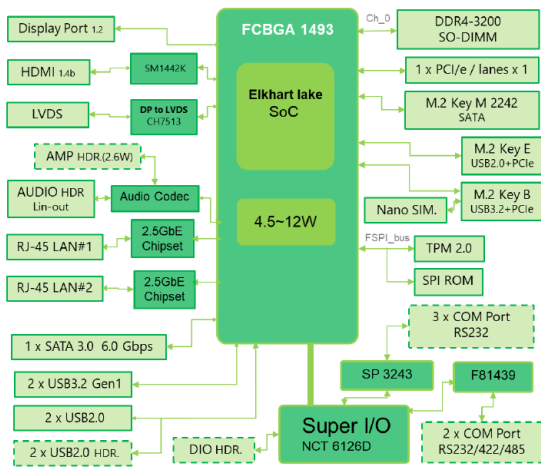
Display Port 1.2

HDMI 1.4b

SM1442K

LVDS

DP to LVDS
CH7513

AMP HDR.(2.6W)

AUDIO HDR
Lin-out

Audio Codec

RJ-45 LAN#1

2.5GbE
Chipset

RJ-45 LAN#2

2.5GbE
Chipset

1 x SATA 3.0 6.0 Gbps

2 x USB3.2 Gen1

2 x USB2.0

2 x USB2.0 HDR.

DIO HDR.

FCBGA 1493

Elkhart lake
SoC

4.5~12W

Ch_0

DDR4-3200
SO-DIMM

1 x PCI/e / lanes x 1

M.2 Key M 2242
SATA

M.2 Key E
USB2.0+PCIe

M.2 Key B
USB3.2+PCIe

Nano SIM.

FSPI_bus

TPM 2.0

SPI ROM

3 x COM Port
RS232

SP 3243

F81439

Super I/O
NCT 6126D

2 x COM Port
RS232/422/485